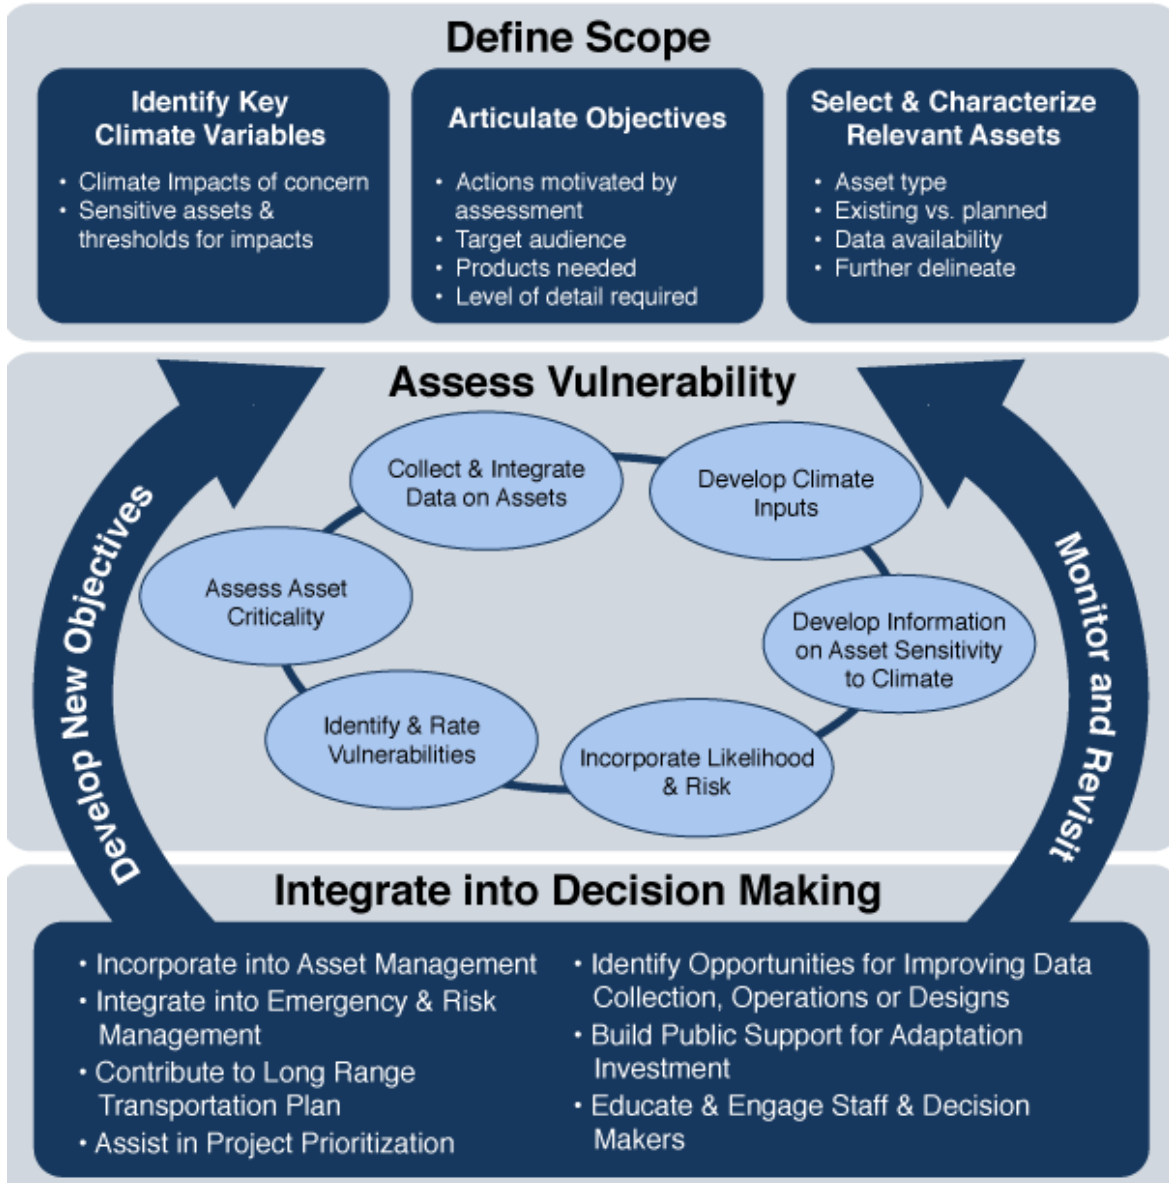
Define Scope

Identify Key Climate Variables

- Climate Impacts of concern
- Sensitive assets & thresholds for impacts

Articulate Objectives

- Actions motivated by assessment
- Target audience
- Products needed
- Level of detail required

Select & Characterize Relevant Assets

- Asset type
- Existing vs. planned
- Data availability
- Further delineate

Assess Vulnerability

Develop New Objectives

Collect & Integrate Data on Assets

Develop Climate Inputs

Develop Information on Asset Sensitivity to Climate

Incorporate Likelihood & Risk

Identify & Rate Vulnerabilities

Assess Asset Criticality

Monitor and Revisit

Integrate into Decision Making

- Incorporate into Asset Management
- Integrate into Emergency & Risk Management
- Contribute to Long Range Transportation Plan
- Assist in Project Prioritization

- Identify Opportunities for Improving Data Collection, Operations or Designs
- Build Public Support for Adaptation Investment
- Educate & Engage Staff & Decision Makers